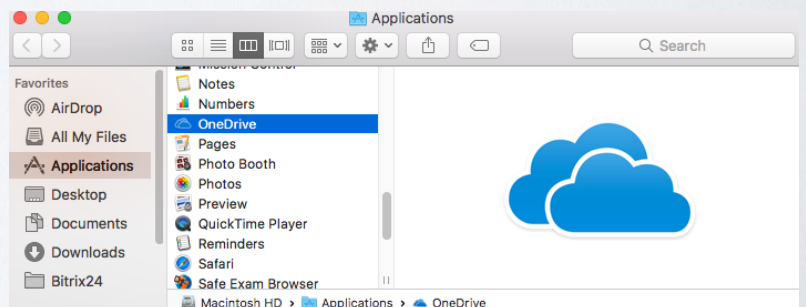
Applications

Search

Favorites
AirDrop
All My Files
Applications
Desktop
Documents
Downloads
Bitrix24

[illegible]
Notes
Numbers
OneDrive
Pages
Photo Booth
Photos
Preview
QuickTime Player
Reminders
Safari
Safe Exam Browser

Macintosh HD › Applications › OneDrive